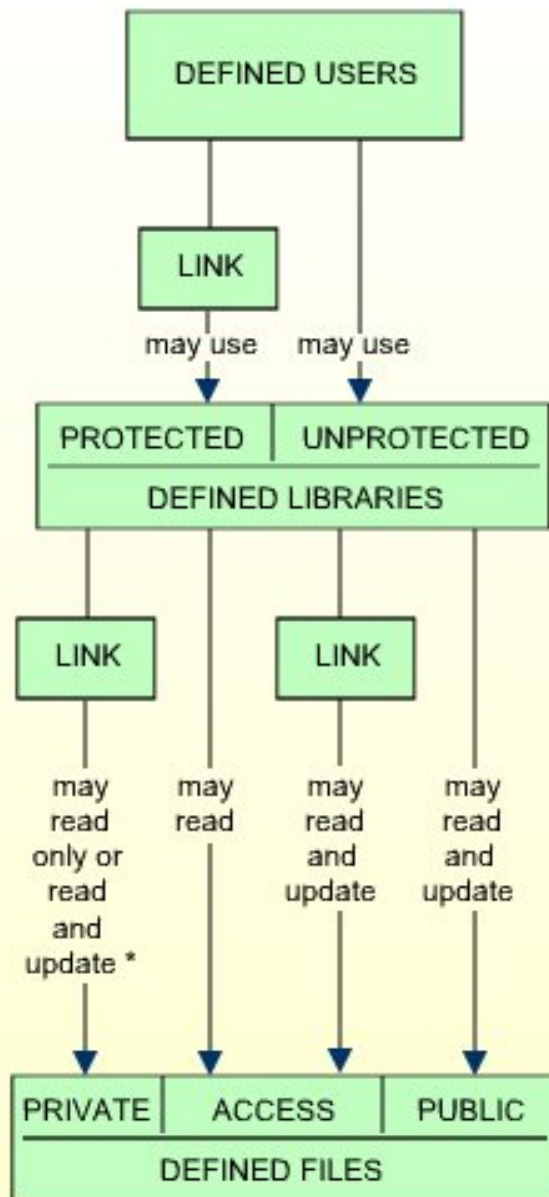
DEFINED USERS

LINK

may use

may use

PROTECTED

UNPROTECTED

DEFINED LIBRARIES

LINK

LINK

may read only or read and update *

may read

may read and update

may read and update

PRIVATE

ACCESS

PUBLIC

DEFINED FILES